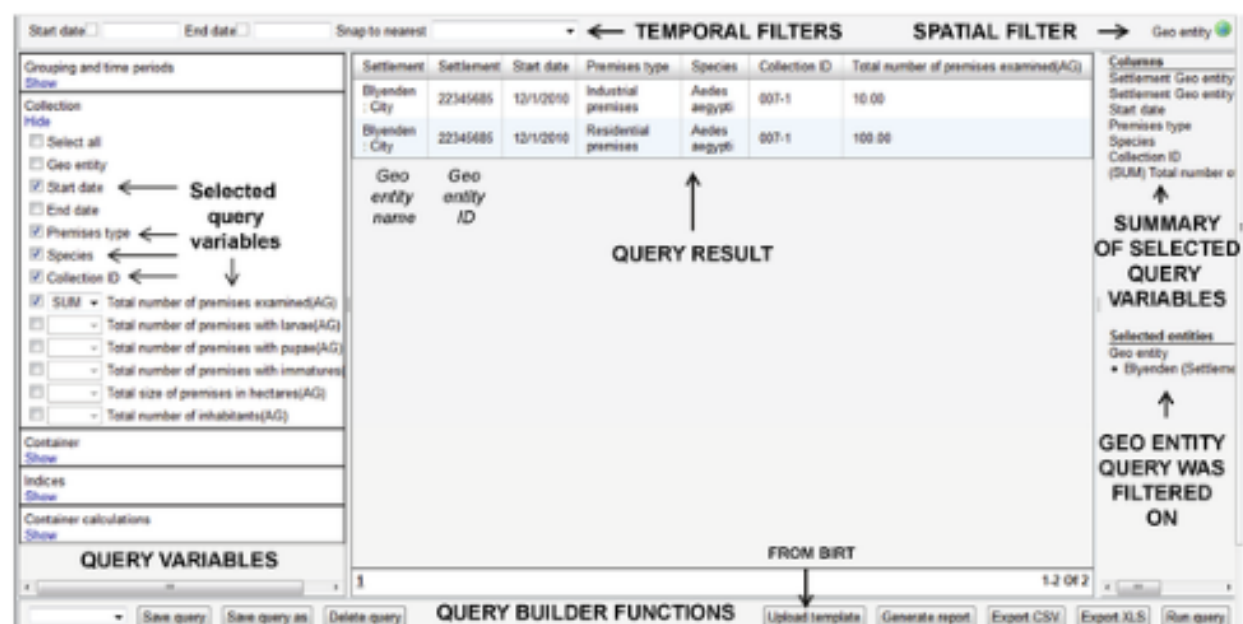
Start date End date Snap to nearest TEMPORAL FILTERS SPATIAL FILTER Geo entity

Grouping and time periods
Show

Collection
Hide
Select all
Geo entity
Start date
End date
Premises type
Species
Collection ID
SUM Total number of premises examined(AG)
Total number of premises with larvae(AG)
Total number of premises with pupae(AG)
Total number of premises with immatures(
Total size of premises in hectares(AG)
Total number of inhabitants(AG)

Selected query variables

Container
Show

Indices
Show

Container calculations
Show

QUERY VARIABLES

| Settlement | Settlement | Start date | Premises type | Species | Collection ID | Total number of premises examined(AG) |
|---|---|---|---|---|---|---|
| Blyenden : City | 22345685 | 12/1/2010 | Industrial premises | Aedes aegypti | 007-1 | 10.00 |
| Blyenden : City | 22345685 | 12/1/2010 | Residential premises | Aedes aegypti | 007-1 | 100.00 |

Geo entity name

Geo entity ID

QUERY RESULT

FROM BIRT

1 1-2 Of 2

Columns
Settlement Geo entity
Settlement Geo entity
Start date
Premises type
Species
Collection ID
(SUM) Total number o

SUMMARY OF SELECTED QUERY VARIABLES

Selected entities
Geo entity
• Blyenden (Settleme

GEO ENTITY QUERY WAS FILTERED ON

Save query Save query as Delete query QUERY BUILDER FUNCTIONS Upload template Generate report Export CSV Export XLS Run query